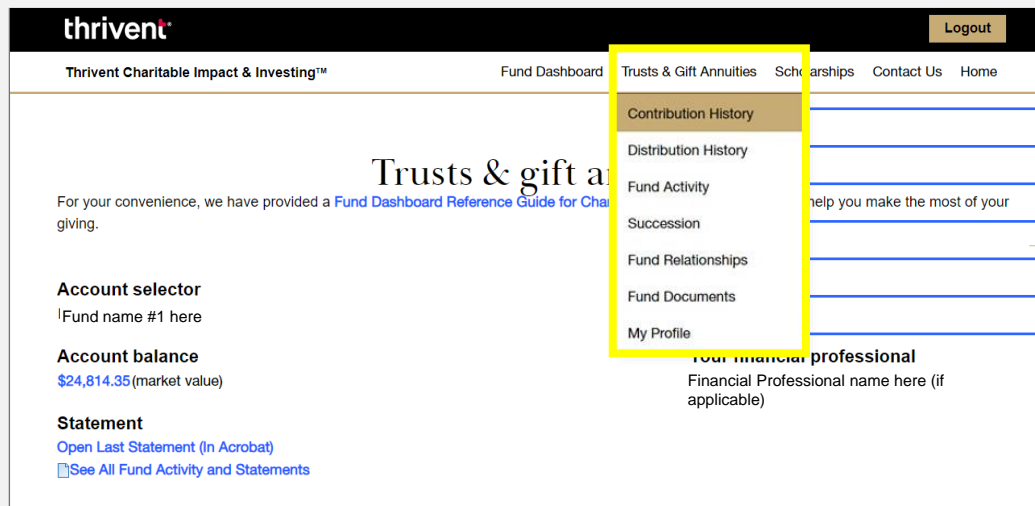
thrivent

Logout

Thrivent Charitable Impact & Investing™

Fund Dashboard Trusts & Gift Annuities Scholarships Contact Us Home

Contribution History
Distribution History
Fund Activity
Succession
Fund Relationships
Fund Documents
My Profile

Trusts & gift a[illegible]

For your convenience, we have provided a Fund Dashboard Reference Guide for Char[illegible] help you make the most of your giving.

Account selector
Fund name #1 here

Account balance
$24,814.35(market value)

Statement
Open Last Statement (In Acrobat)
See All Fund Activity and Statements

Your financial professional
Financial Professional name here (if applicable)